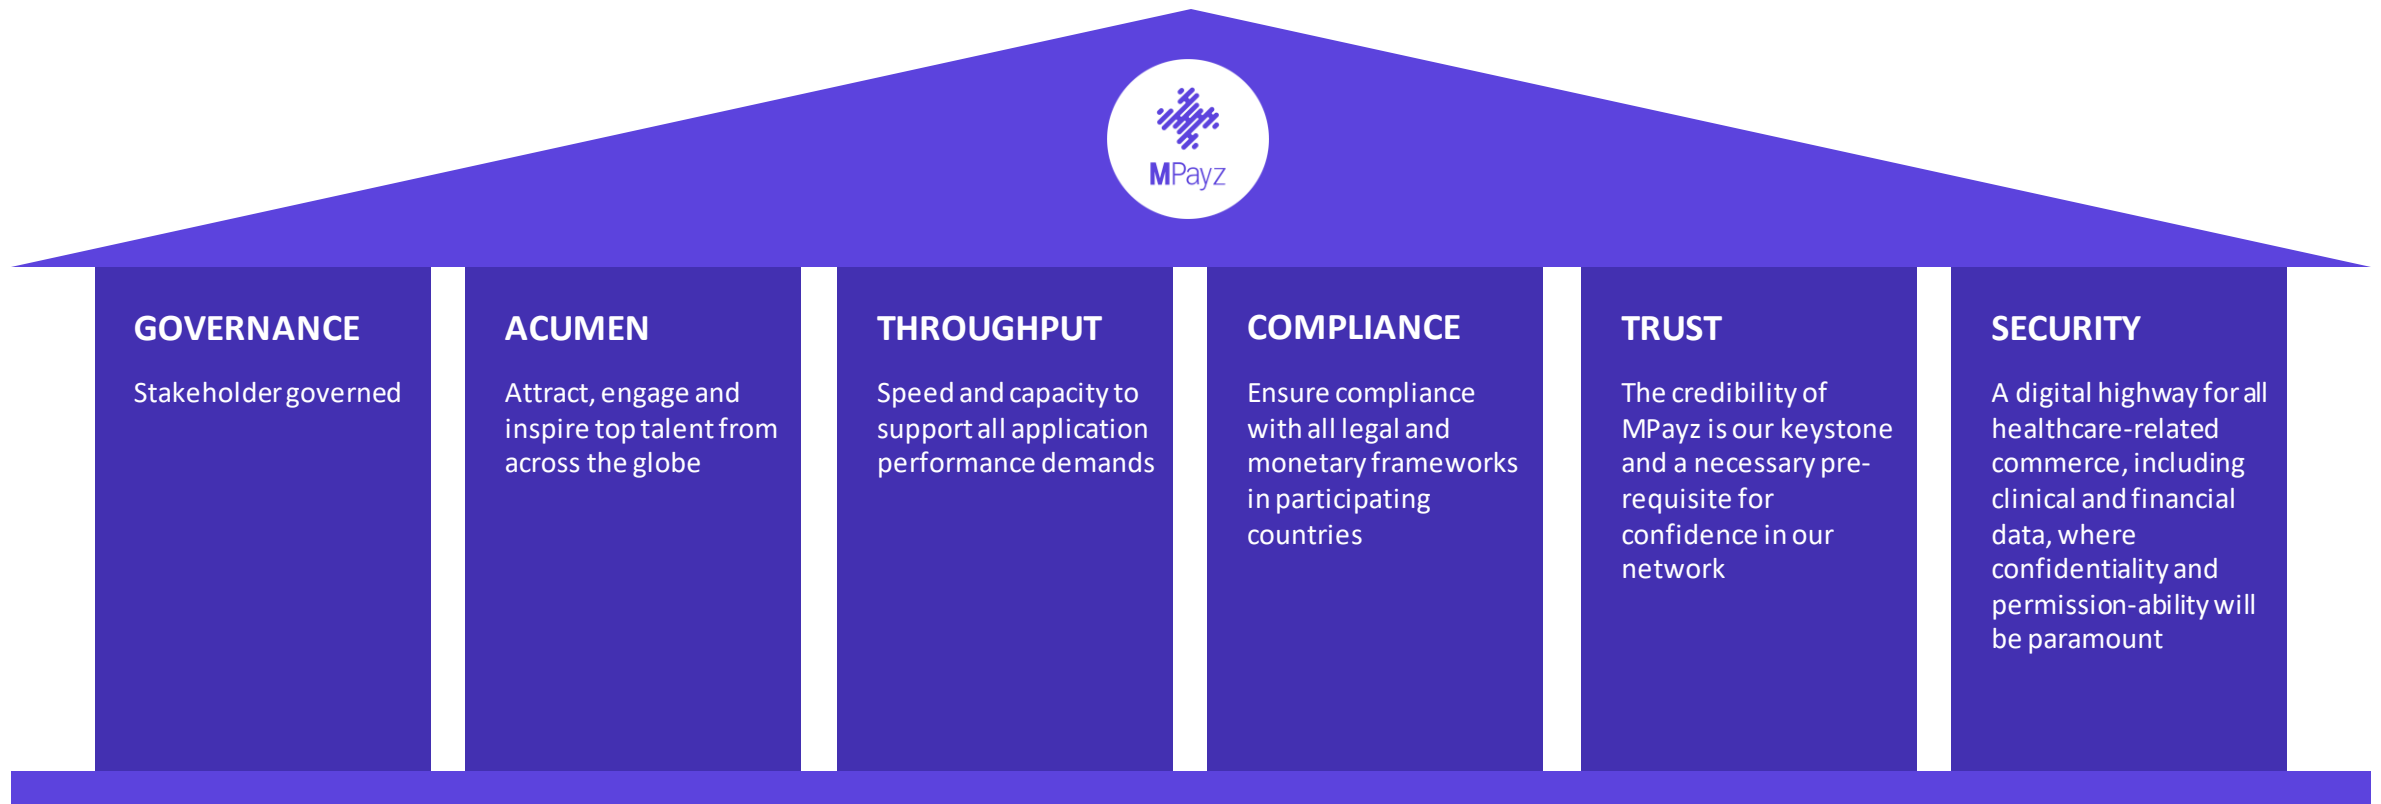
MPayz

GOVERNANCE

Stakeholder governed

ACUMEN

Attract, engage and inspire top talent from across the globe

THROUGHPUT

Speed and capacity to support all application performance demands

COMPLIANCE

Ensure compliance with all legal and monetary frameworks in participating countries

TRUST

The credibility of MPayz is our keystone and a necessary pre-requisite for confidence in our network

SECURITY

A digital highway for all healthcare-related commerce, including clinical and financial data, where confidentiality and permission-ability will be paramount